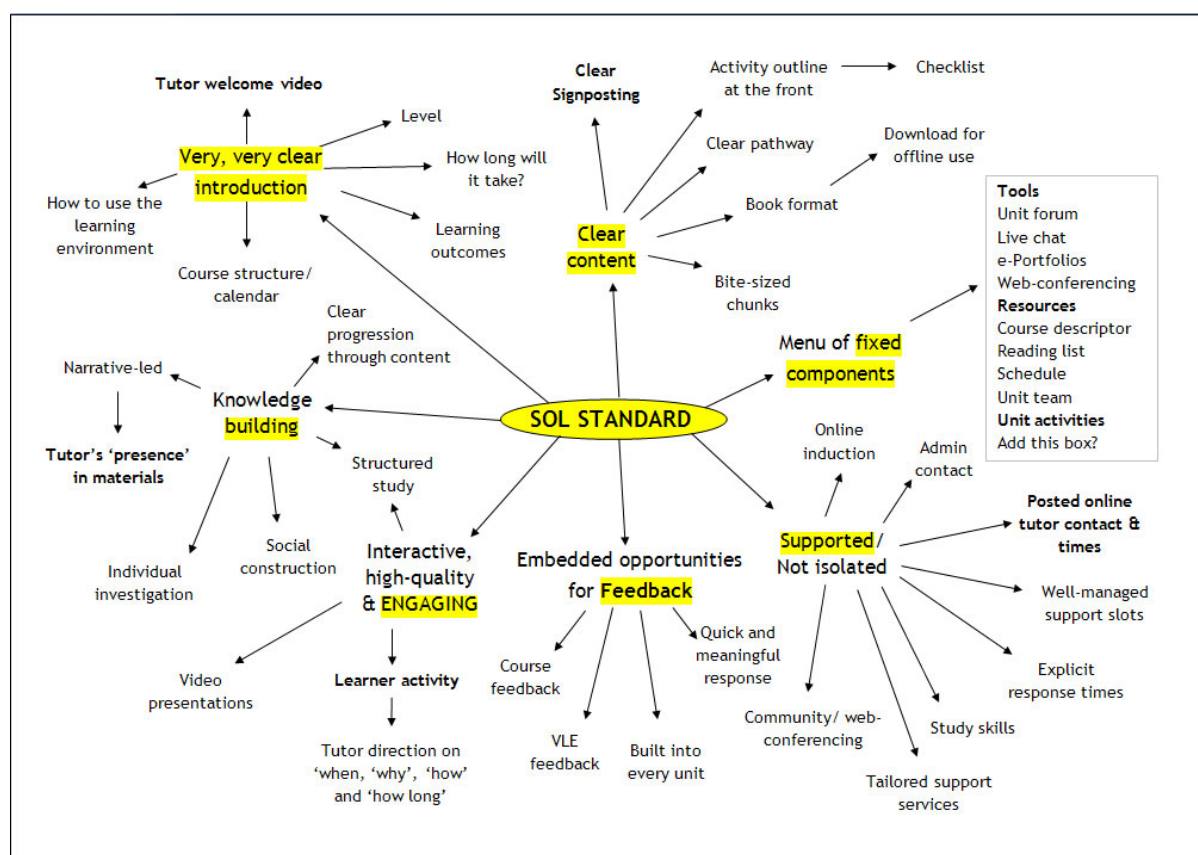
SOL STANDARD

Very, very clear introduction

Tutor welcome video

Level

How long will it take?

Learning outcomes

Course structure/ calendar

How to use the learning environment

Clear content

Clear Signposting

Activity outline at the front

Checklist

Clear pathway

Book format

Download for offline use

Bite-sized chunks

Menu of fixed components

Tools
Unit forum
Live chat
e-Portfolios
Web-conferencing
Resources
Course descriptor
Reading list
Schedule
Unit team
Unit activities
Add this box?

Supported/ Not isolated

Online induction

Admin contact

Posted online tutor contact & times

Well-managed support slots

Explicit response times

Study skills

Tailored support services

Community/ web-conferencing

Embedded opportunities for Feedback

Course feedback

VLE feedback

Built into every unit

Quick and meaningful response

Interactive, high-quality & ENGAGING

Structured study

Video presentations

Learner activity

Tutor direction on 'when, 'why', 'how' and 'how long'

Knowledge building

Clear progression through content

Narrative-led

Tutor's 'presence' in materials

Individual investigation

Social construction